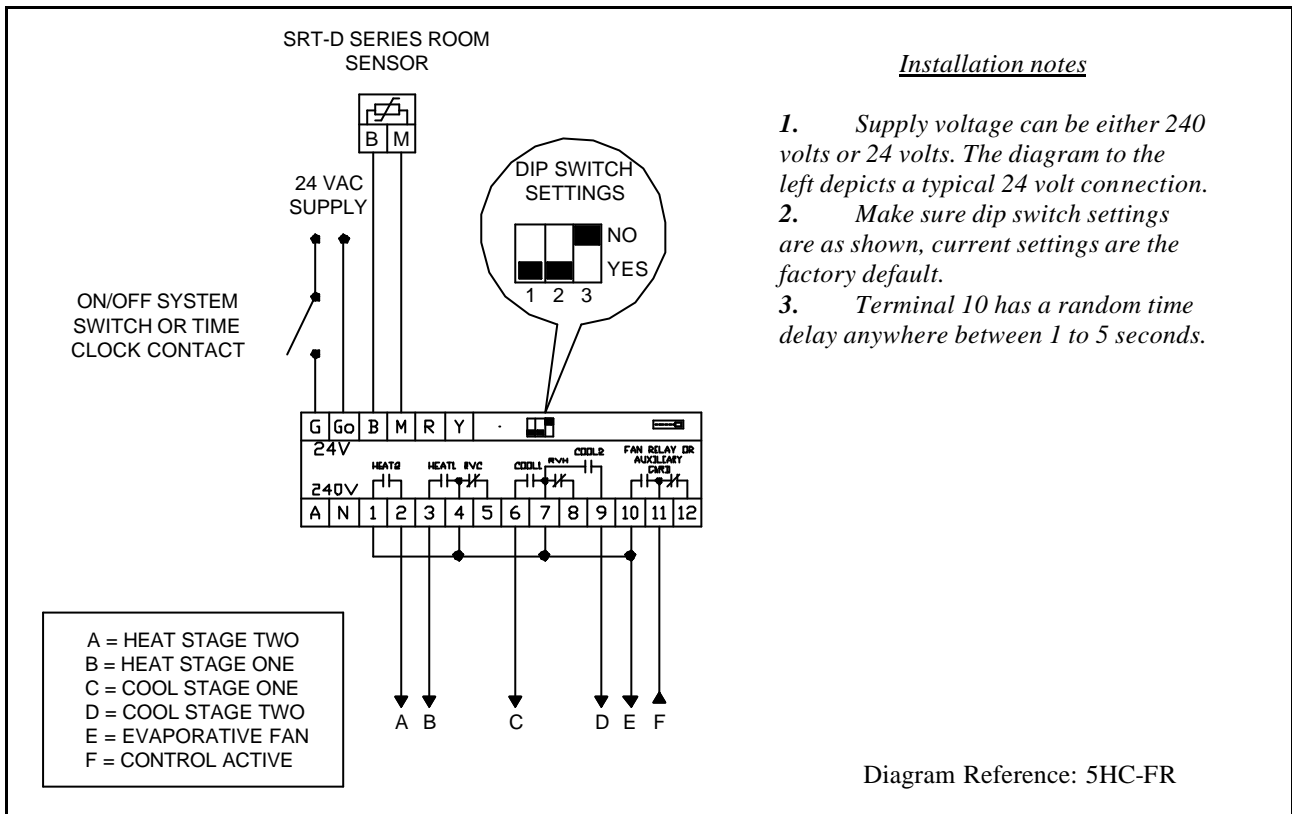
SRT-D SERIES ROOM SENSOR

B M

24 VAC SUPPLY

DIP SWITCH SETTINGS

NO

YES

1 2 3

ON/OFF SYSTEM SWITCH OR TIME CLOCK CONTACT

G Go B M R Y

24V

HEAT2 HEAT1 RVC COOL1 RVH COOL2 FAN RELAY OR AUXILIARY CMR3

240V

A N 1 2 3 4 5 6 7 8 9 10 11 12

A B C D E F

A = HEAT STAGE TWO
B = HEAT STAGE ONE
C = COOL STAGE ONE
D = COOL STAGE TWO
E = EVAPORATIVE FAN
F = CONTROL ACTIVE

Installation notes

1. Supply voltage can be either 240 volts or 24 volts. The diagram to the left depicts a typical 24 volt connection.
2. Make sure dip switch settings are as shown, current settings are the factory default.
3. Terminal 10 has a random time delay anywhere between 1 to 5 seconds.

Diagram Reference: 5HC-FR